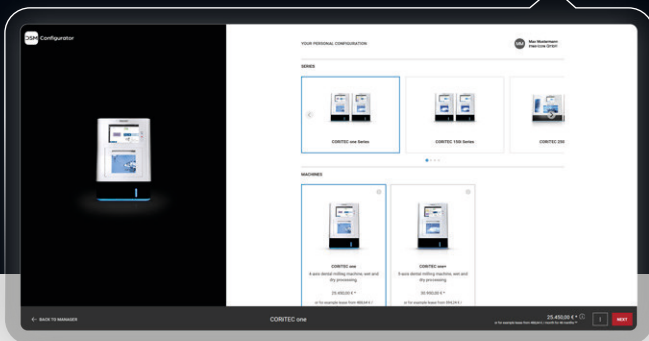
DSM Configurator

YOUR PERSONAL CONFIGURATION

Max Mustermann

SERIES

CORITEC one Series

CORITEC 150i Series

CORITEC 250

MACHINES

CORITEC one

4-axis dental milling machine, wet and dry processing

25.450,00 € *

CORITEC one+

5-axis dental milling machine, wet and dry processing

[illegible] €

← BACK TO MANAGER

CORITEC one

25.450,00 € *

NEXT